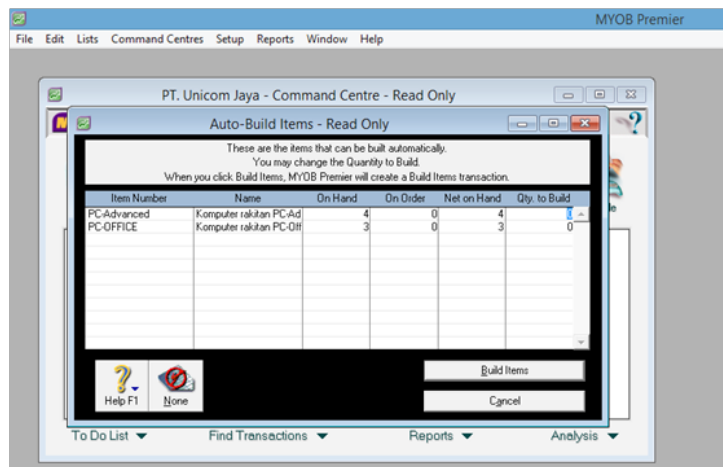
MYOB Premier

File Edit Lists Command Centres Setup Reports Window Help

PT. Unicom Jaya - Command Centre - Read Only

Auto-Build Items - Read Only

These are the items that can be built automatically.
You may change the Quantity to Build.
When you click Build Items, MYOB Premier will create a Build Items transaction.

| Item Number | Name | On Hand | On Order | Net on Hand | Qty. to Build |
|---|---|---|---|---|---|
| PC-Advanced | Komputer rakitan PC-Ad | 4 | 0 | 4 | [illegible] |
| PC-OFFICE | Komputer rakitan PC-Off | 3 | 0 | 3 | 0 |

Help F1
None

Build Items
Cancel

To Do List
Find Transactions
Reports
Analysis